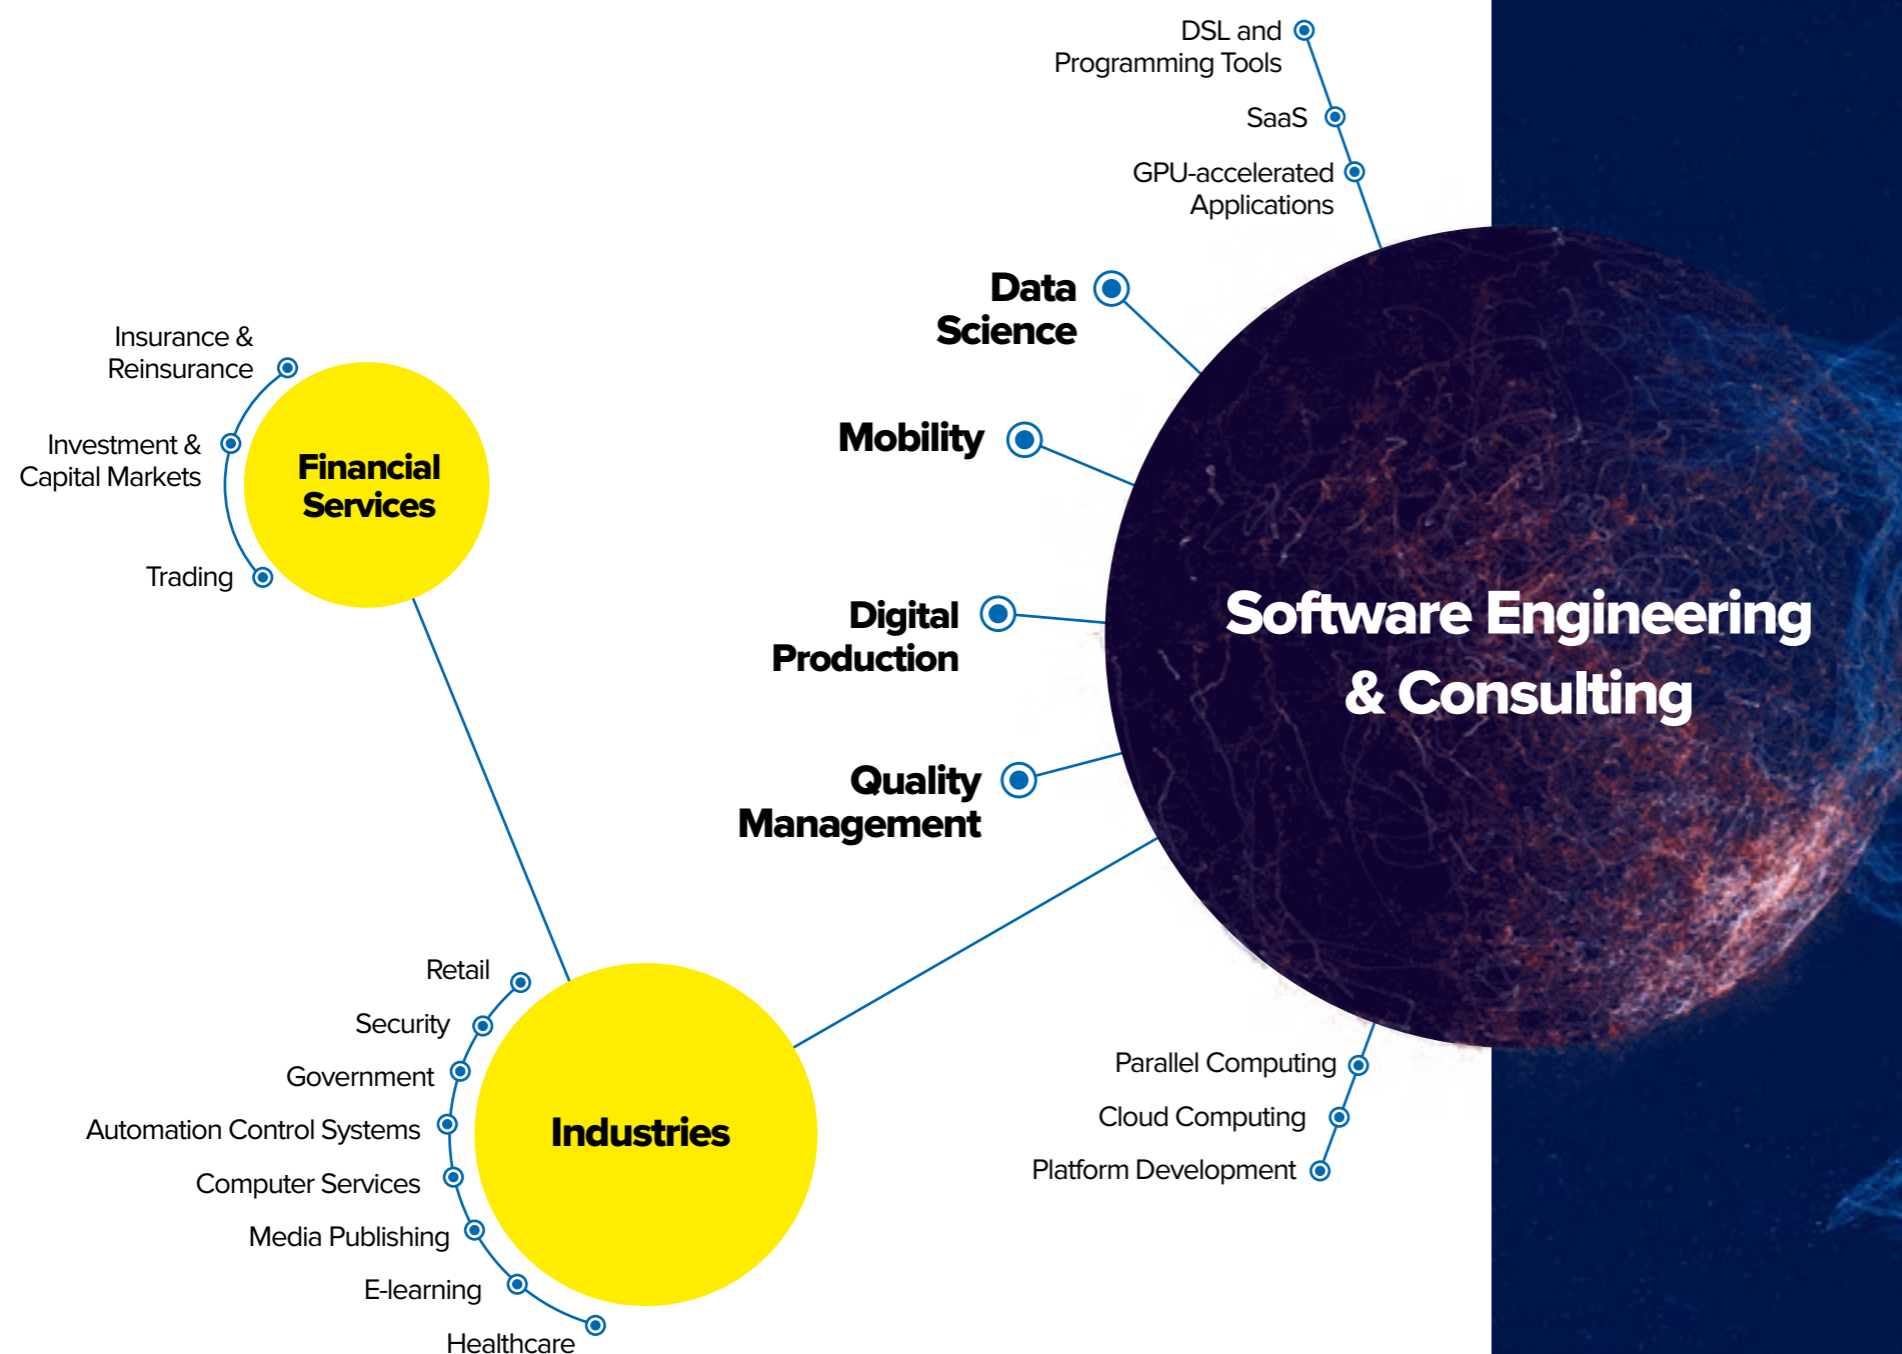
DSL and
Programming Tools

SaaS

GPU-accelerated
Applications

Data
Science

Mobility

Digital
Production

Quality
Management

Software Engineering
& Consulting

Insurance &
Reinsurance

Investment &
Capital Markets

Trading

Financial
Services

Retail

Security

Government

Automation Control Systems

Computer Services

Media Publishing

E-learning

Healthcare

Industries

Parallel Computing

Cloud Computing

Platform Development